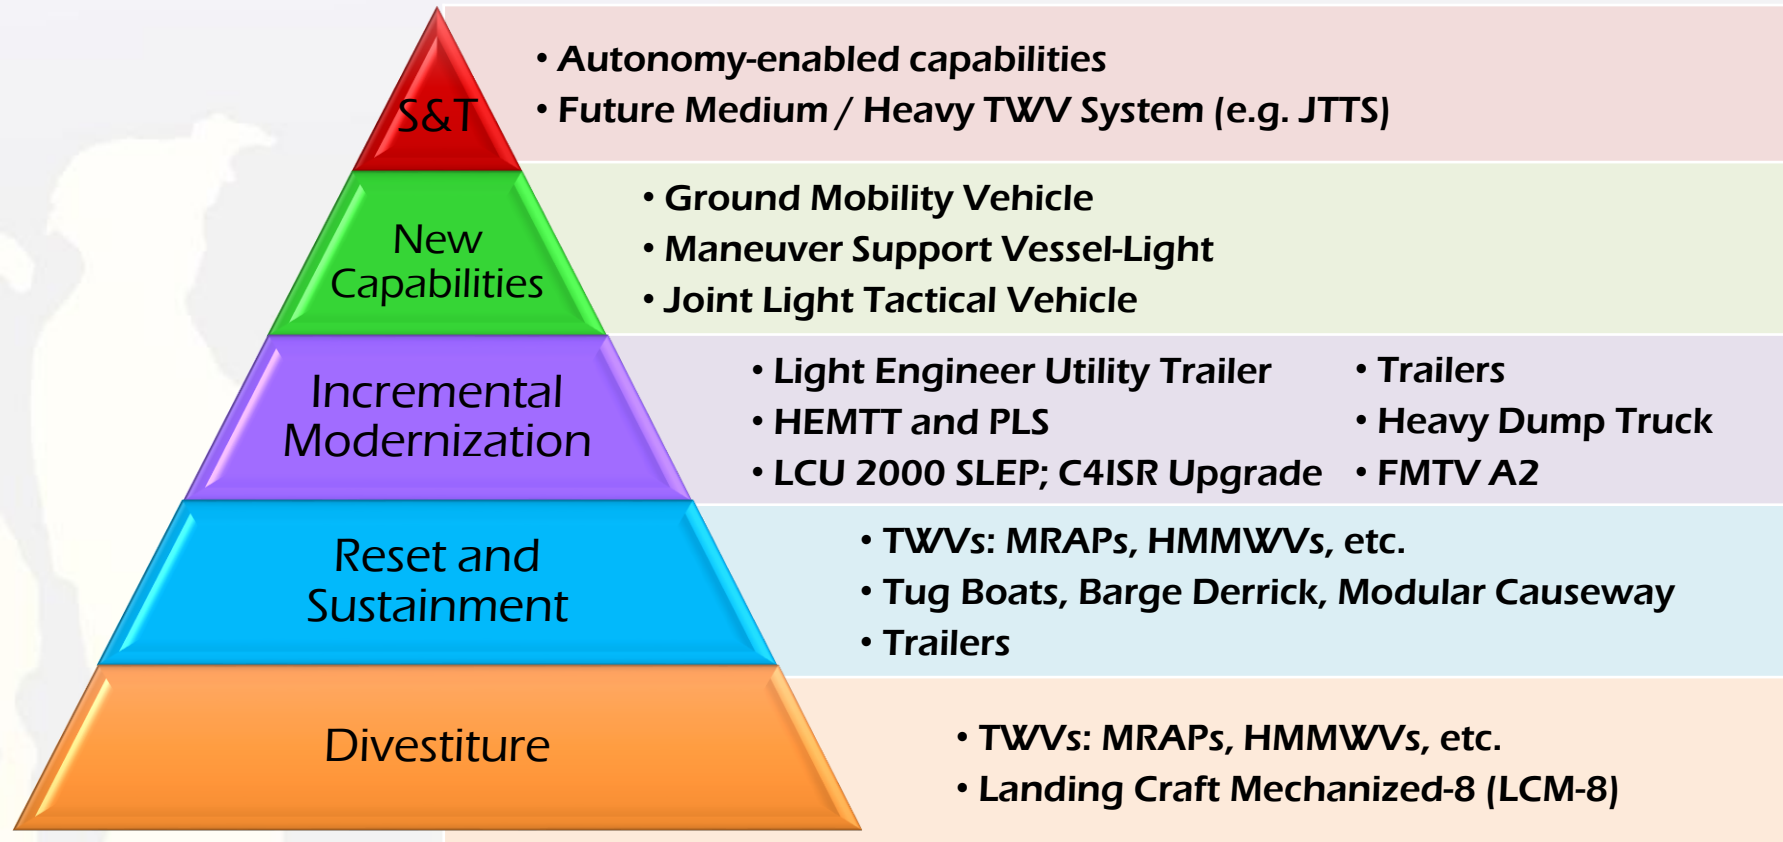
S&T

• Autonomy-enabled capabilities
• Future Medium / Heavy TWV System (e.g. JTTS)

New Capabilities

• Ground Mobility Vehicle
• Maneuver Support Vessel-Light
• Joint Light Tactical Vehicle

Incremental Modernization

• Light Engineer Utility Trailer
• HEMTT and PLS
• LCU 2000 SLEP; C4ISR Upgrade

• Trailers
• Heavy Dump Truck
• FMTV A2

Reset and Sustainment

• TWVs: MRAPs, HMMWVs, etc.
• Tug Boats, Barge Derrick, Modular Causeway
• Trailers

Divestiture

• TWVs: MRAPs, HMMWVs, etc.
• Landing Craft Mechanized-8 (LCM-8)